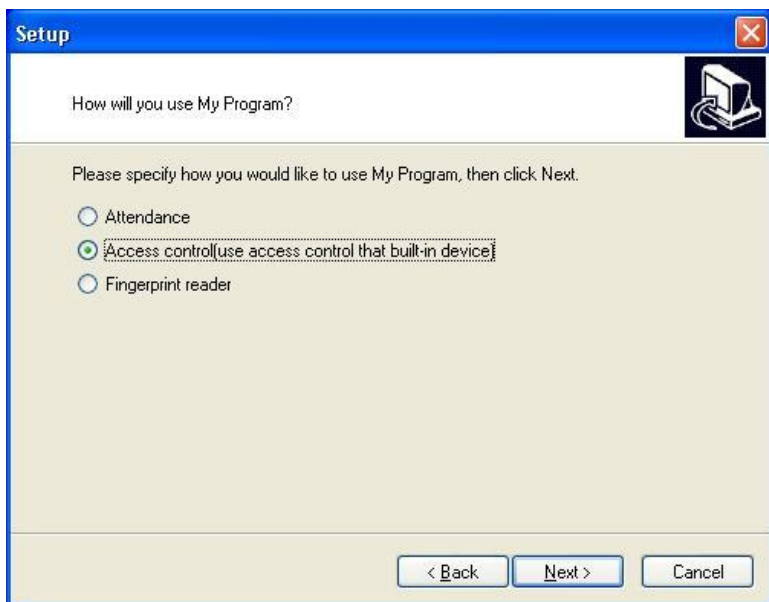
Setup

How will you use My Program?

Please specify how you would like to use My Program, then click Next.

Attendance

Access control(use access control that built-in device)

Fingerprint reader

< Back

Next >

Cancel